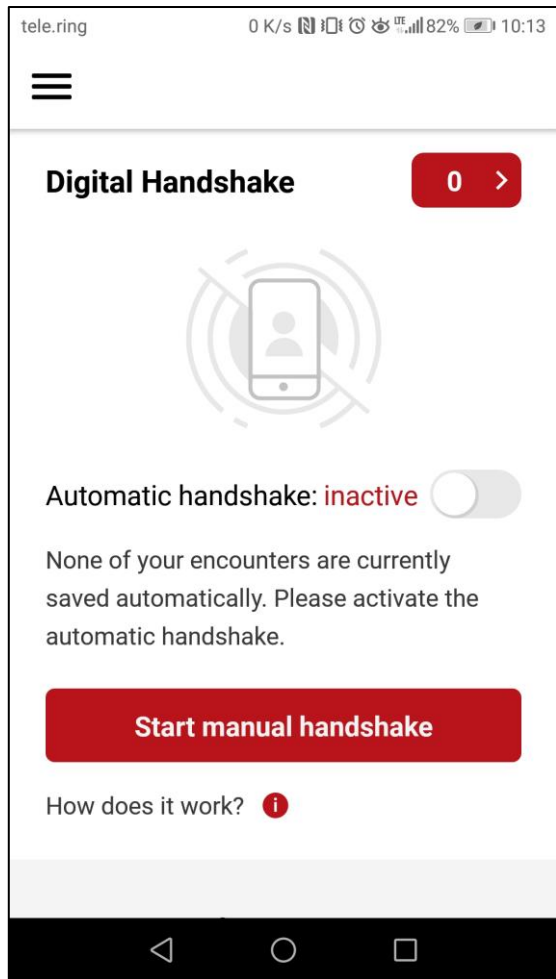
tele.ring 0 K/s LTE 82% 10:13

Digital Handshake

0 >

Automatic handshake: inactive

None of your encounters are currently saved automatically. Please activate the automatic handshake.

Start manual handshake

How does it work?